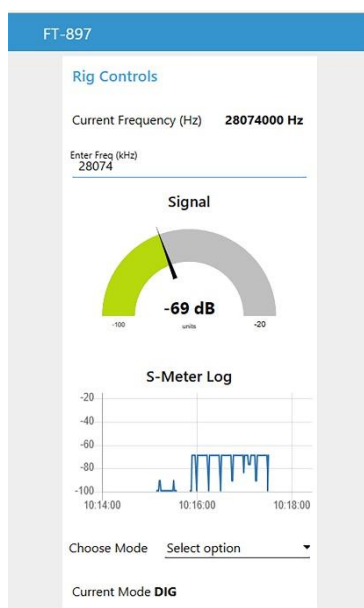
FT-897

Rig Controls

Current Frequency (Hz) 28074000 Hz

Enter Freq (kHz)
28074

Signal

-69 dB
units
-100
-20

S-Meter Log

-20
-40
-60
-80
-100
10:14:00
10:16:00
10:18:00

Choose Mode Select option

Current Mode DIG